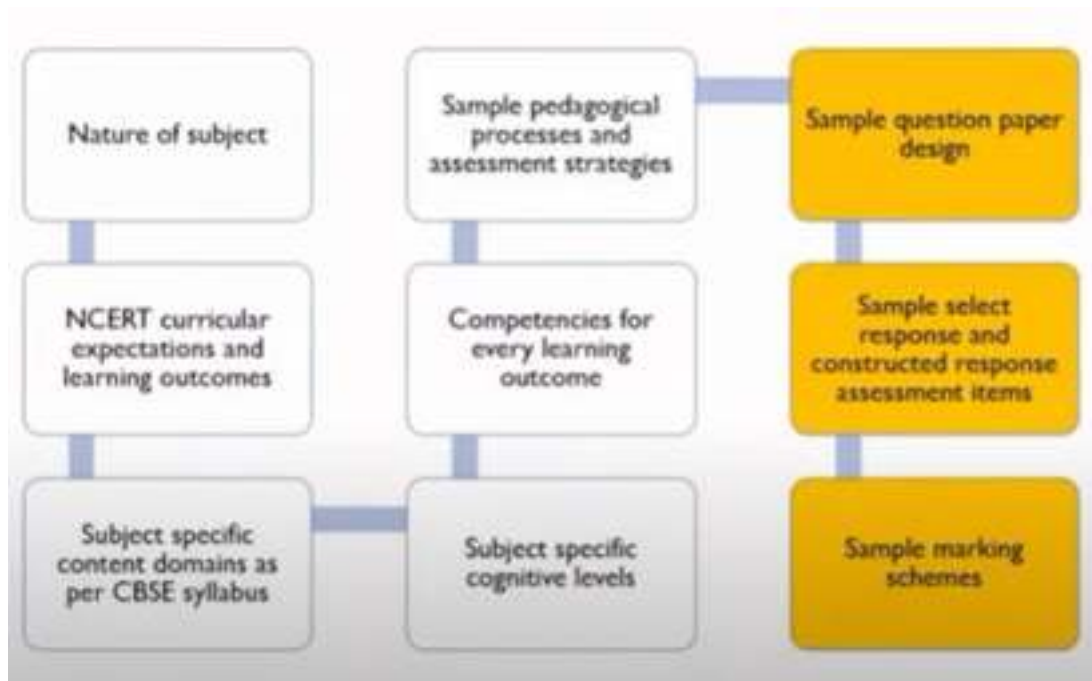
Nature of subject

NCERT curricular expectations and learning outcomes

Subject specific content domains as per CBSE syllabus

Subject specific cognitive levels

Competencies for every learning outcome

Sample pedagogical processes and assessment strategies

Sample question paper design

Sample select response and constructed response assessment items

Sample marking schemes